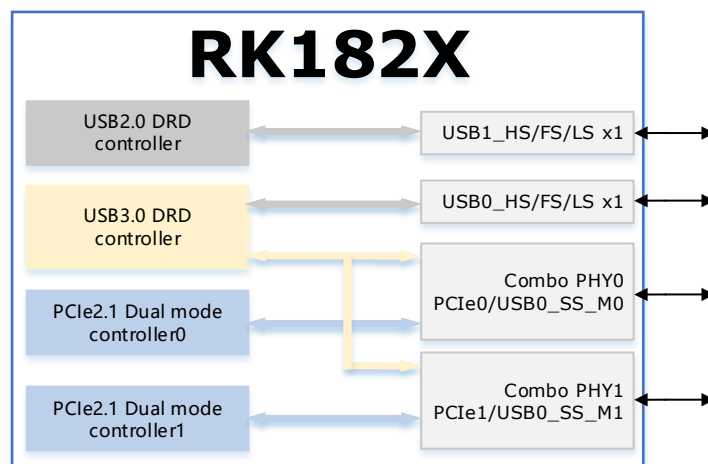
RK182X

USB2.0 DRD controller

USB1_HS/FS/LS x1

USB3.0 DRD controller

USB0_HS/FS/LS x1

Combo PHY0
PCIe0/USB0_SS_M0

PCIe2.1 Dual mode controller0

Combo PHY1
PCIe1/USB0_SS_M1

PCIe2.1 Dual mode controller1